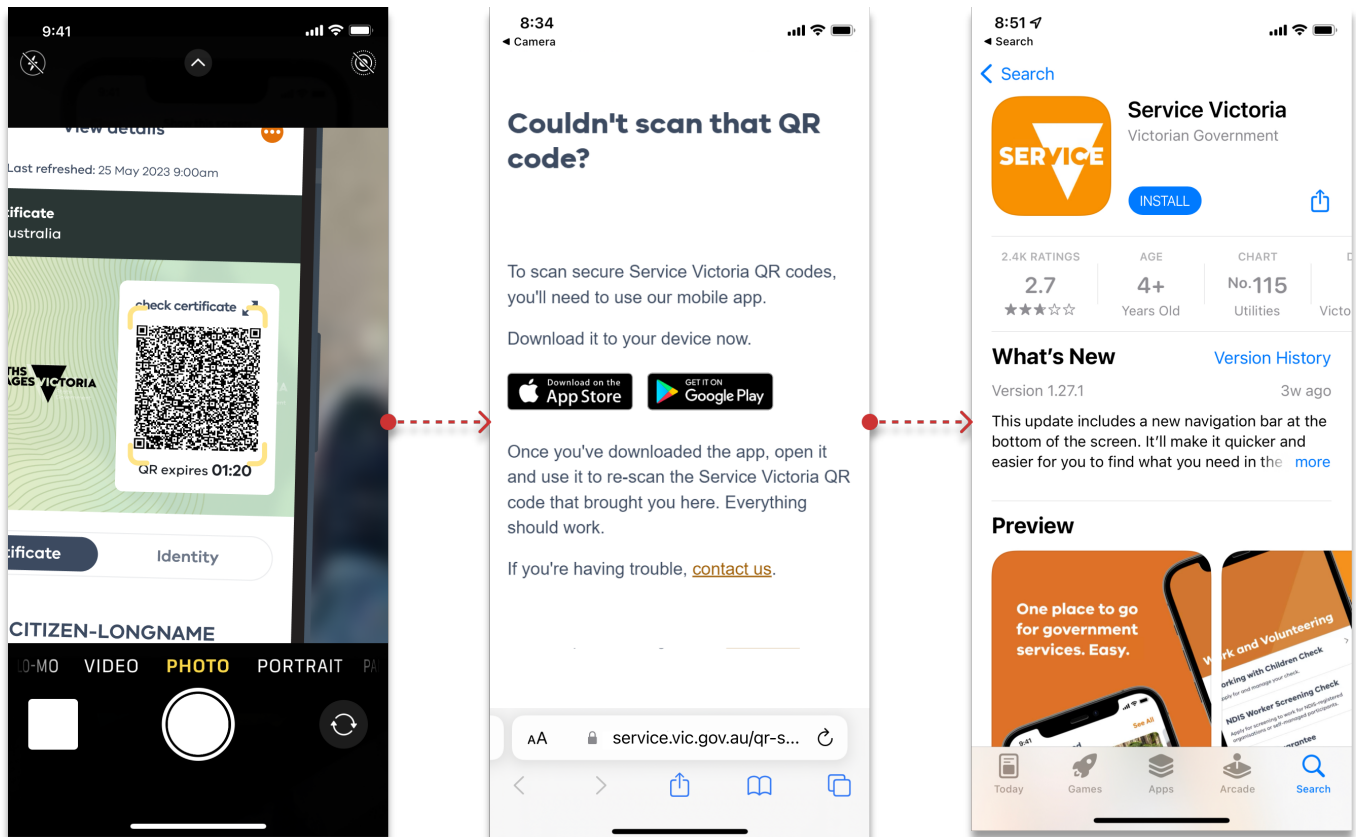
9:41

View details

Last refreshed: 25 May 2023 9:00am

tificate
ustralia

THS
AGES VICTORIA

check certificate

QR expires 01:20

tificate

Identity

CITIZEN-LONGNAME

LO-MO VIDEO PHOTO PORTRAIT PA

8:34
◂ Camera

Couldn't scan that QR code?

To scan secure Service Victoria QR codes, you'll need to use our mobile app.

Download it to your device now.

Download on the App Store

GET IT ON Google Play

Once you've downloaded the app, open it and use it to re-scan the Service Victoria QR code that brought you here. Everything should work.

If you're having trouble, contact us.

AA service.vic.gov.au/qr-s...

8:51
◂ Search

< Search

SERVICE

Service Victoria
Victorian Government

INSTALL

2.4K RATINGS
2.7
★★★☆☆

AGE
4+
Years Old

CHART
No.115
Utilities

D
Victo

What's New
Version History

Version 1.27.1
3w ago

This update includes a new navigation bar at the bottom of the screen. It'll make it quicker and easier for you to find what you need in the more

Preview

One place to go for government services. Easy.

See All

Work and Volunteering

Working with Children Check
Apply for and manage your check.

NDIS Worker Screening Check
Apply for screening to work for NDIS registered organisations or self-managed participants.

guarantee

Today Games Apps Arcade Search